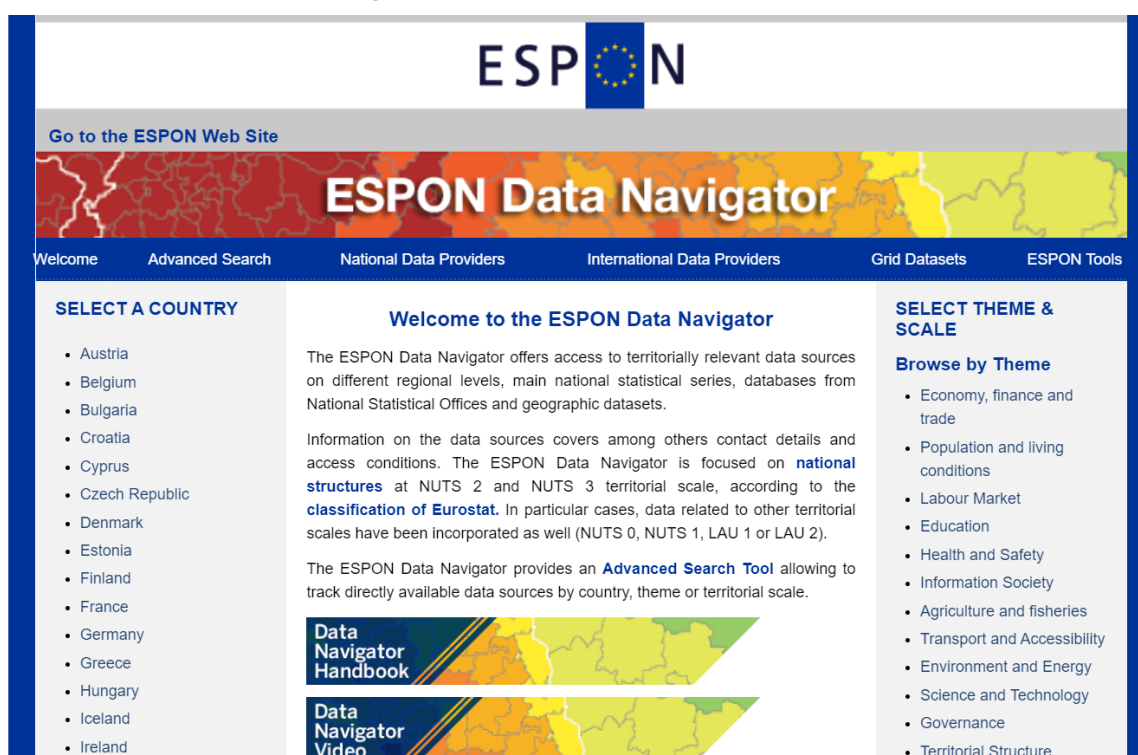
ESPON

Go to the ESPON Web Site

ESPON Data Navigator

Welcome | Advanced Search | National Data Providers | International Data Providers | Grid Datasets | ESPON Tools

SELECT A COUNTRY

- Austria
- Belgium
- Bulgaria
- Croatia
- Cyprus
- Czech Republic
- Denmark
- Estonia
- Finland
- France
- Germany
- Greece
- Hungary
- Iceland
- Ireland

Welcome to the ESPON Data Navigator

The ESPON Data Navigator offers access to territorially relevant data sources on different regional levels, main national statistical series, databases from National Statistical Offices and geographic datasets.

Information on the data sources covers among others contact details and access conditions. The ESPON Data Navigator is focused on national structures at NUTS 2 and NUTS 3 territorial scale, according to the classification of Eurostat. In particular cases, data related to other territorial scales have been incorporated as well (NUTS 0, NUTS 1, LAU 1 or LAU 2).

The ESPON Data Navigator provides an Advanced Search Tool allowing to track directly available data sources by country, theme or territorial scale.

Data Navigator Handbook

Data Navigator Video

SELECT THEME & SCALE

Browse by Theme

- Economy, finance and trade
- Population and living conditions
- Labour Market
- Education
- Health and Safety
- Information Society
- Agriculture and fisheries
- Transport and Accessibility
- Environment and Energy
- Science and Technology
- Governance
- Territorial Structure